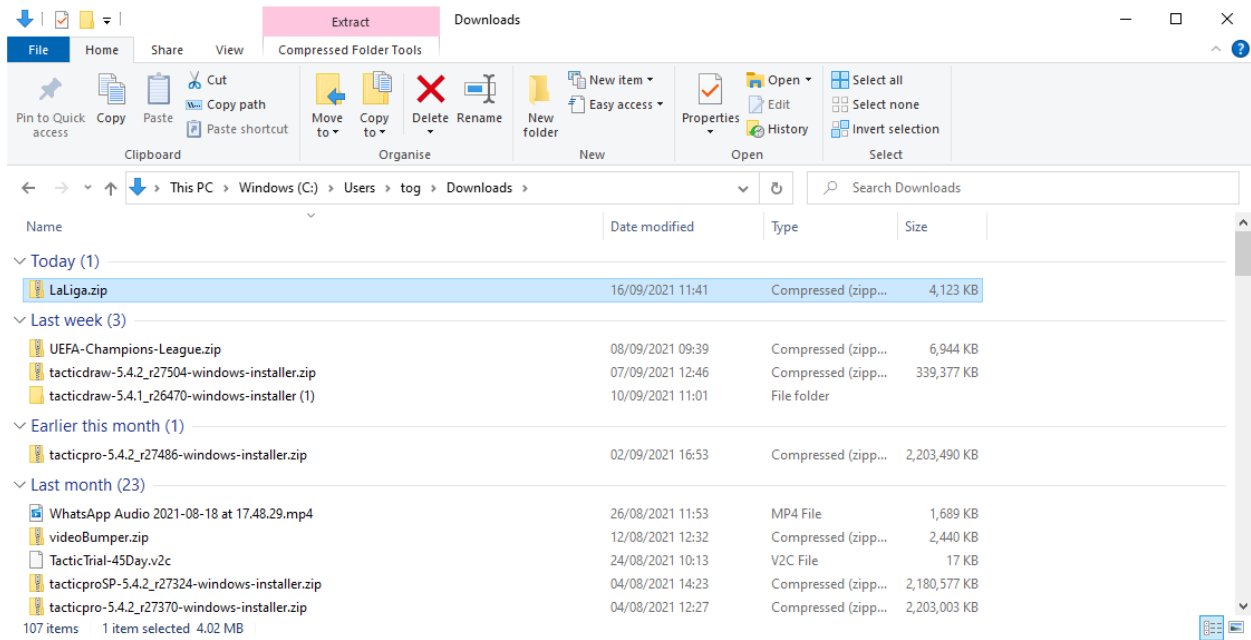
Extract
Downloads

File Home Share View Compressed Folder Tools

Pin to Quick access
Copy
Paste
Cut
Copy path
Paste shortcut
Clipboard

Move to
Copy to
Delete
Rename
Organise

New folder
New item
Easy access
New

Properties
Open
Edit
History
Open

Select all
Select none
Invert selection
Select

This PC > Windows (C:) > Users > tog > Downloads >

Search Downloads

| Name | Date modified | Type | Size |
|---|---|---|---|
| Today (1) | | | |
| LaLiga.zip | 16/09/2021 11:41 | Compressed (zipp... | 4,123 KB |
| Last week (3) | | | |
| UEFA-Champions-League.zip | 08/09/2021 09:39 | Compressed (zipp... | 6,944 KB |
| tacticdraw-5.4.2_r27504-windows-installer.zip | 07/09/2021 12:46 | Compressed (zipp... | 339,377 KB |
| tacticdraw-5.4.1_r26470-windows-installer (1) | 10/09/2021 11:01 | File folder | |
| Earlier this month (1) | | | |
| tacticpro-5.4.2_r27486-windows-installer.zip | 02/09/2021 16:53 | Compressed (zipp... | 2,203,490 KB |
| Last month (23) | | | |
| WhatsApp Audio 2021-08-18 at 17.48.29.mp4 | 26/08/2021 11:53 | MP4 File | 1,689 KB |
| videoBumper.zip | 12/08/2021 12:32 | Compressed (zipp... | 2,440 KB |
| TacticTrial-45Day.v2c | 24/08/2021 10:13 | V2C File | 17 KB |
| tacticproSP-5.4.2_r27324-windows-installer.zip | 04/08/2021 14:23 | Compressed (zipp... | 2,180,577 KB |
| tacticpro-5.4.2_r27370-windows-installer.zip | 04/08/2021 12:27 | Compressed (zipp... | 2,203,003 KB |

107 items 1 item selected 4.02 MB